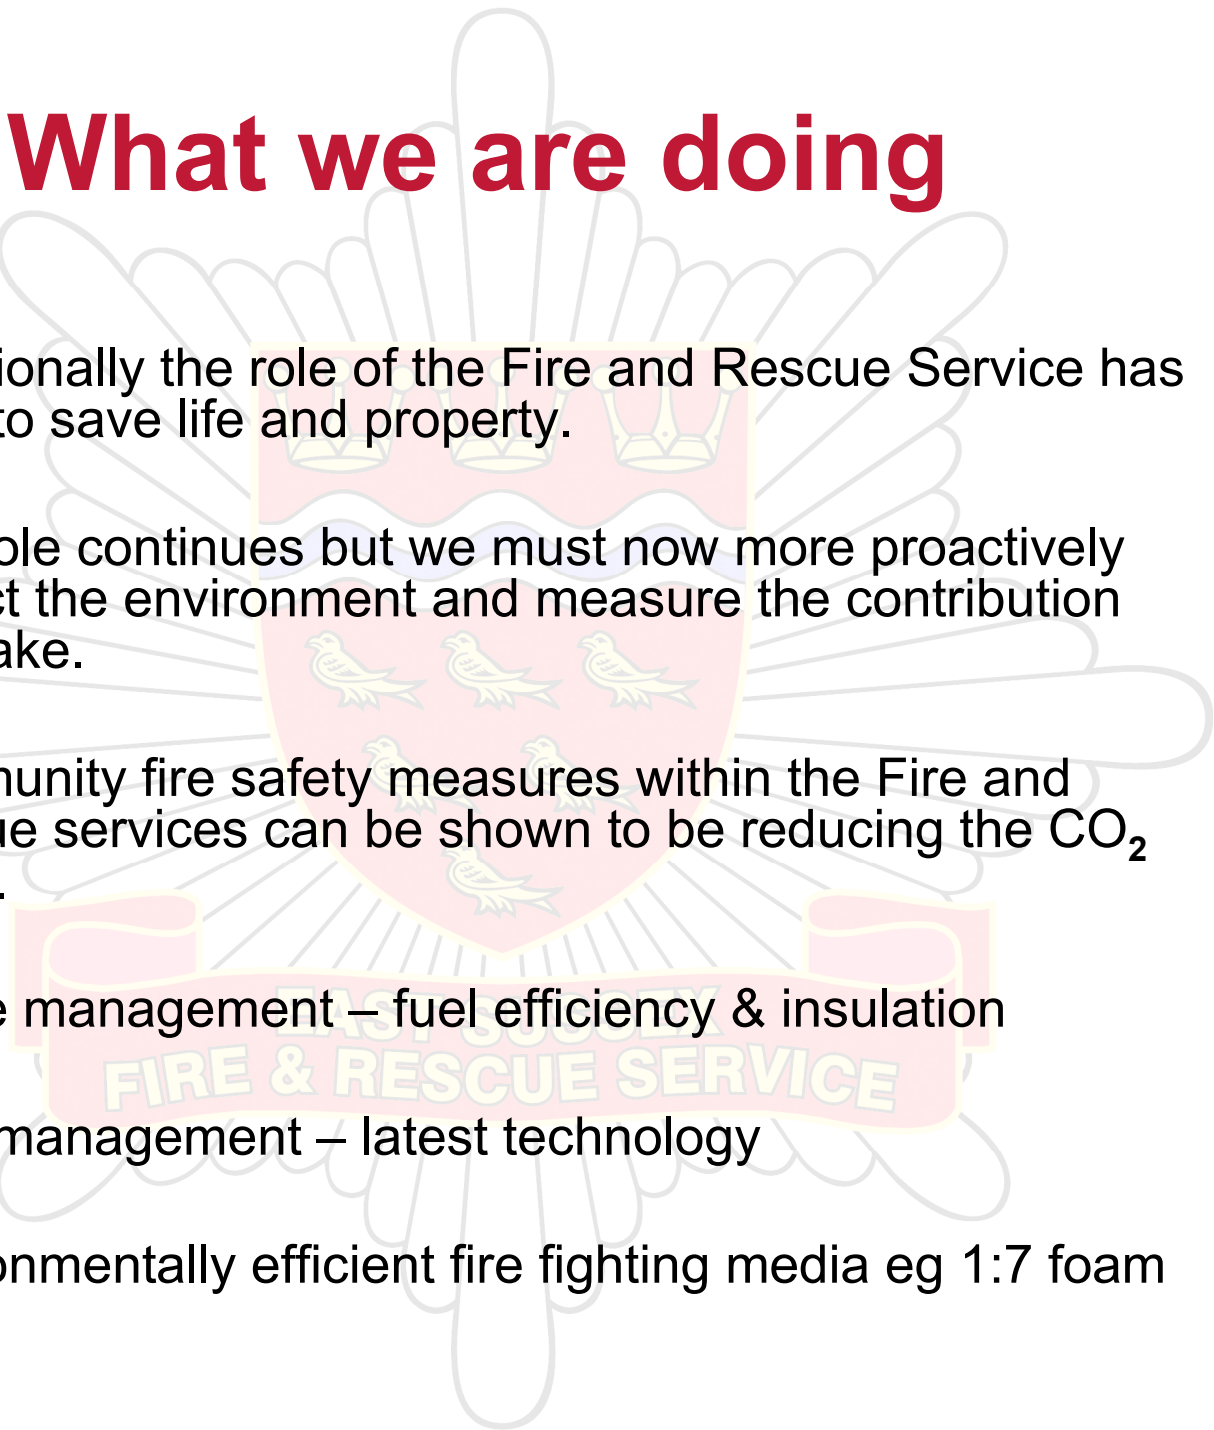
What we are doing

ionally the role of the Fire and Rescue Service has to save life and property.

ole continues but we must now more proactively t the environment and measure the contribution ake.

nunity fire safety measures within the Fire and ue services can be shown to be reducing the $CO_2$ .

e management – fuel efficiency & insulation

management – latest technology

onmentally efficient fire fighting media eg 1:7 foam

EAST SUSSEX
FIRE & RESCUE SERVICE